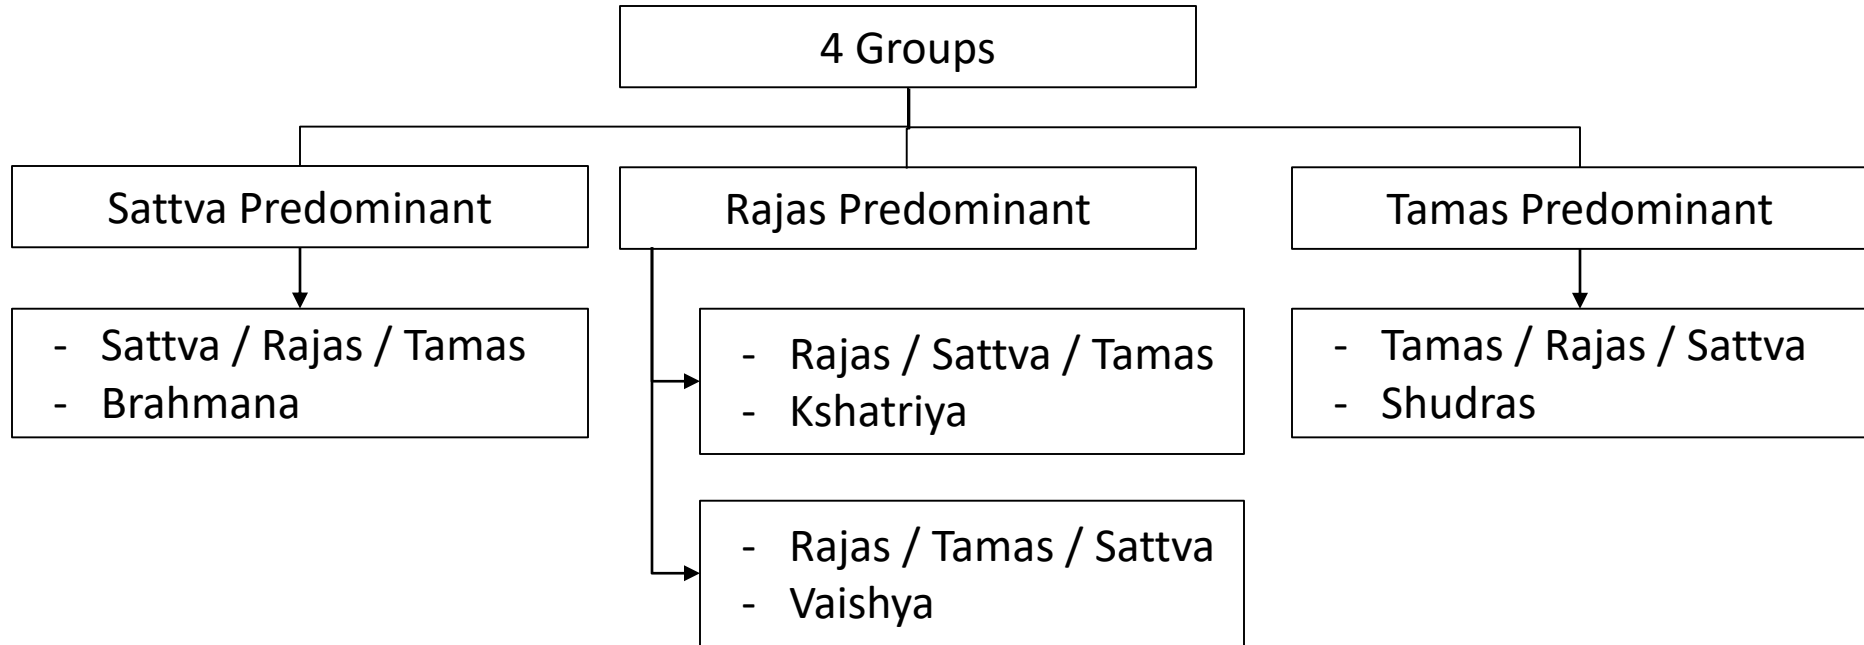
4 Groups

Sattva Predominant

Rajas Predominant

Tamas Predominant

- Sattva / Rajas / Tamas
- Brahmana

- Rajas / Sattva / Tamas
- Kshatriya

- Rajas / Tamas / Sattva
- Vaishya

- Tamas / Rajas / Sattva
- Shudras